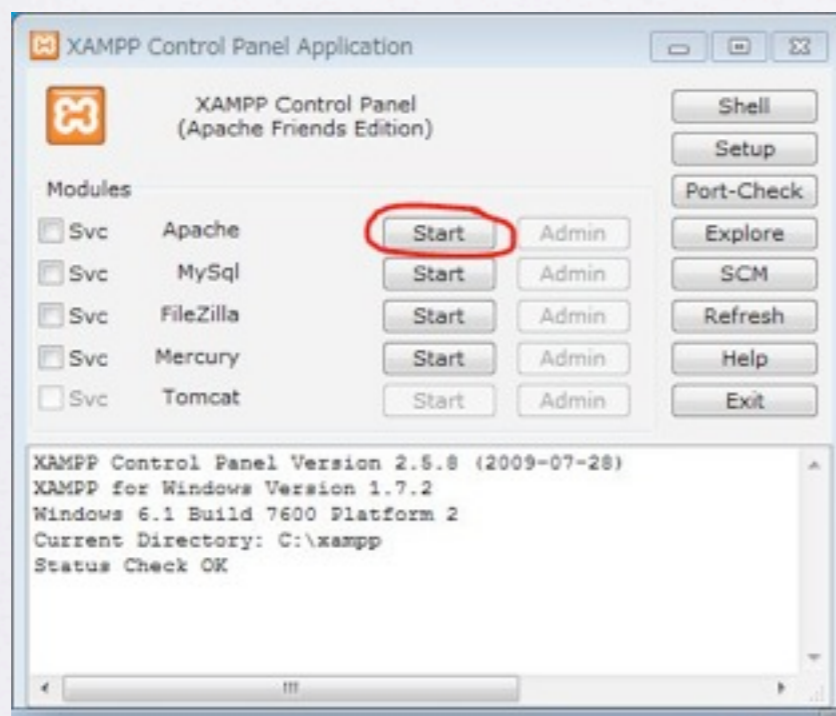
XAMPP Control Panel Application

XAMPP Control Panel
(Apache Friends Edition)

Shell
Setup
Port-Check
Explore
SCM
Refresh
Help
Exit

Modules

| | | | |
|---|---|---|---|
| Svc | Apache | Start | Admin |
| Svc | MySql | Start | Admin |
| Svc | FileZilla | Start | Admin |
| Svc | Mercury | Start | Admin |
| Svc | Tomcat | Start | Admin |

XAMPP Control Panel Version 2.5.8 (2009-07-28)
XAMPP for Windows Version 1.7.2
Windows 6.1 Build 7600 Platform 2
Current Directory: C:\xampp
Status Check OK